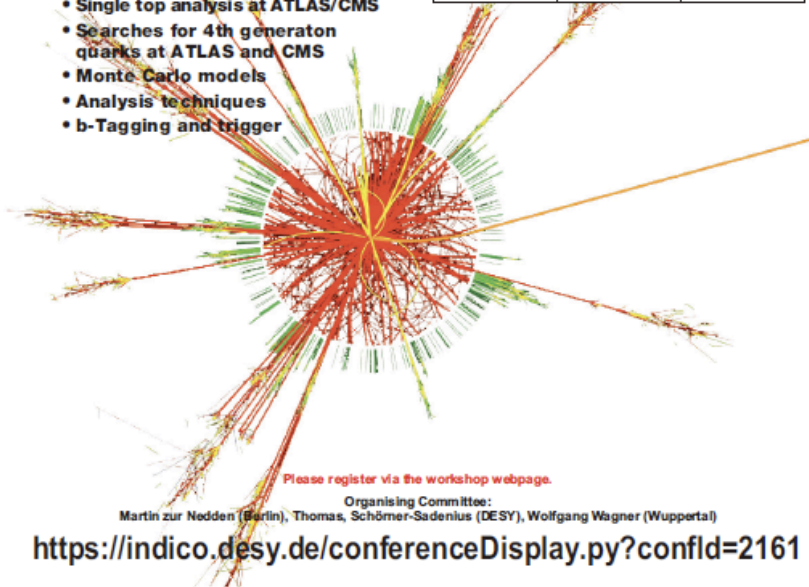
• Single top analysis at ATLAS/CMS
• Searches for 4th generaton quarks at ATLAS and CMS
• Monte Carlo models
• Analysis techniques
• b-Tagging and trigger

Please register via the workshop webpage.

Organising Committee:
Martin zur Nedden (Berlin), Thomas, Schörner-Sadenius (DESY), Wolfgang Wagner (Wuppertal)

https://indico.desy.de/conferenceDisplay.py?confId=2161